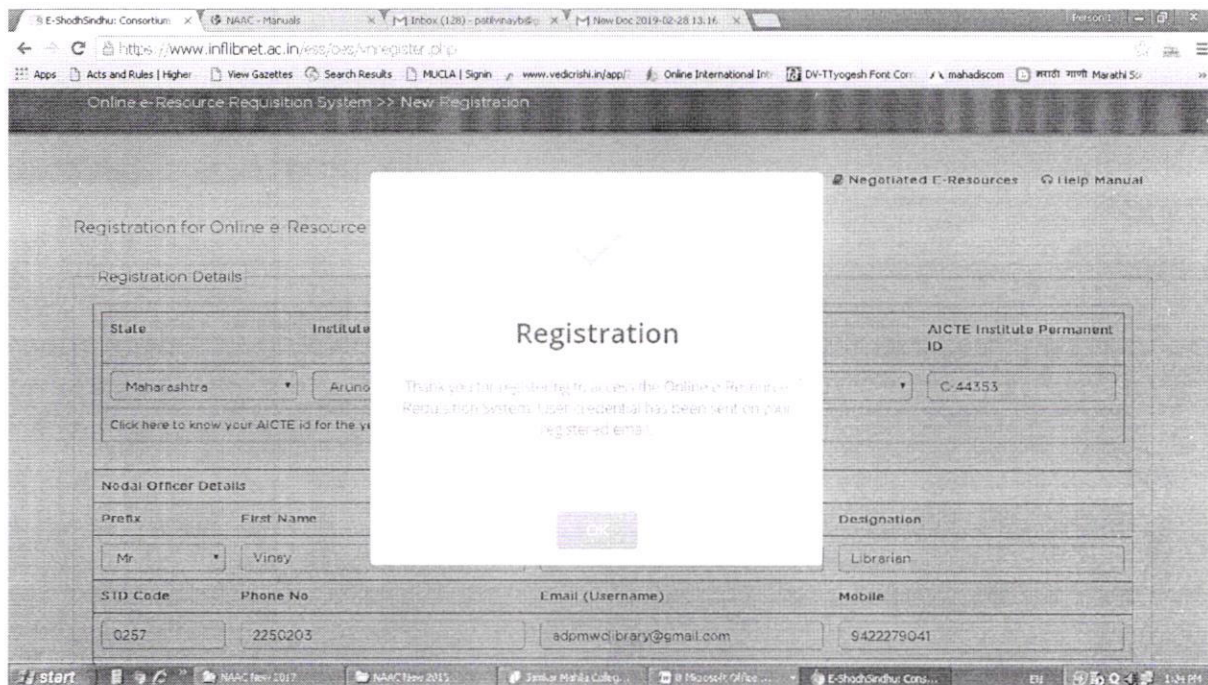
E-ShodhSindhu: Consortium × NAAC - Manuals × Inbox (128) - patilvinaybi@... × New Doc 2019-02-28 13.16 ×

Person 1

https://www.inflibnet.ac.in/ess/oes/nregister.php

Apps Acts and Rules | Higher View Gazettes Search Results MUCLA | Signin www.vedicrishi.in/app/ Online International Int DV-TTyogesh Font Con mahadiscom मराठी गाणी Marathi So

Online e-Resource Requisition System >> New Registration

Negotiated E-Resources Help Manual

Registration for Online e-Resource

Registration Details

| State | Institute | | AICTE Institute Permanent ID |
|---|---|---|---|
| Maharashtra | Aruno | | C-44353 |

Click here to know your AICTE id for the y

Nodal Officer Details

| Prefix | First Name | | Designation |
|---|---|---|---|
| Mr. | Viney | | Librarian |
| STD Code | Phone No | Email (Username) | Mobile |
| 0257 | 2250203 | adpmwclibrary@gmail.com | 9422279041 |

Registration

Thank you for registering to access the Online e-Resource Requisition System. User credential has been sent on your registered email.

OK

start NAAC New 2017 NAAC New 2015 Jamkar Mahila Colleg... 8 Microsoft Office ... E-ShodhSindhu: Cons... EN 1:34 PM